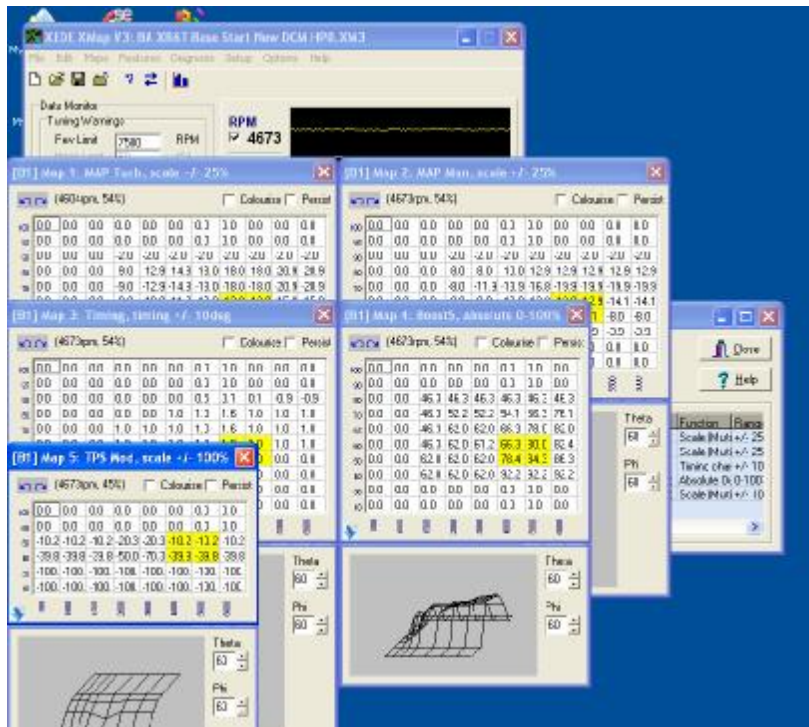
XEDE XMap V3: BA XR6T Base Start New DCM HP0.XM3

File Edit Maps Features Diagnose Setup Options Help

Data Monitor
Tuning Warnings
Rev Limit 7500 RPM

RPM
4673

[01] Map 1: MAP Tech, scale -/- 25%
(4604rpm, 54%)
Colourise Persist

[01] Map 2: MAP Man, scale -/- 25%
(4673rpm, 54%)
Colourise Persist

[01] Map 3: Timing, timing +/- 10deg
(4673rpm, 54%)
Colourise Persist

[01] Map 4: Boost5, absolute 0-100%
(4673rpm, 54%)
Colourise Persist

[01] Map 5: TPS Mod, scale +/- 100%
(4673rpm, 45%)
Colourise Persist

| 0.0 | 0.0 | 0.0 | 0.0 | 0.0 | 0.0 | 0.3 | 3.0 |
|---|---|---|---|---|---|---|---|
| 0.0 | 0.0 | 0.0 | 0.0 | 0.0 | 0.0 | 0.3 | 3.0 |
| -10.2 | -10.2 | -10.2 | -20.3 | -20.3 | -10.2 | -13.2 | 10.2 |
| -39.8 | -39.8 | -39.8 | -50.0 | -70.3 | -39.3 | -39.8 | 39.8 |
| -100. | -100. | -100. | -100. | -100. | -100. | -100. | -100 |
| -100. | -100. | -100. | -100. | -100. | -100. | -100. | -100 |

Theta
60
Phi
60

Done
Help

Function | Range
Scale (Mult) +/- 25
Scale (Mult) +/- 25
Timing char +/- 10
Absolute 0-100
Scale (Mult) +/- 10